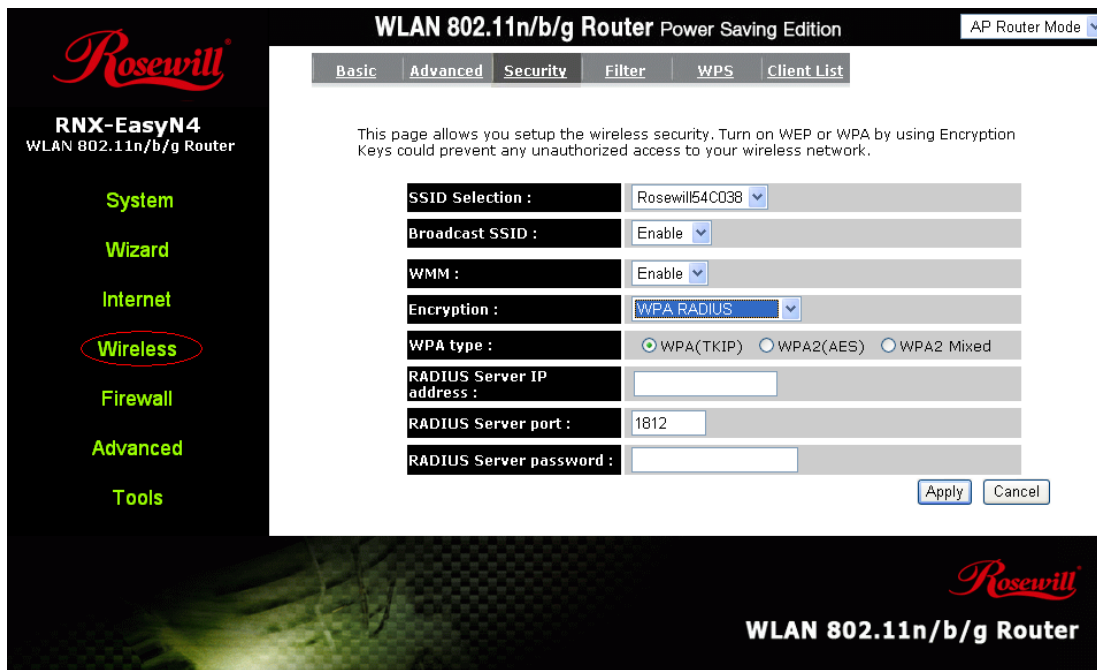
Rosewill

WLAN 802.11n/b/g Router Power Saving Edition

AP Router Mode

RNX-EasyN4
WLAN 802.11n/b/g Router

Basic | Advanced | Security | Filter | WPS | Client List

System

Wizard

Internet

Wireless

Firewall

Advanced

Tools

This page allows you setup the wireless security. Turn on WEP or WPA by using Encryption Keys could prevent any unauthorized access to your wireless network.

| | |
|---|---|
| SSID Selection : | Rosewill54C038 |
| Broadcast SSID : | Enable |
| WMM : | Enable |
| Encryption : | WPA RADIUS |
| WPA type : | WPA(TKIP) WPA2(AES) WPA2 Mixed |
| RADIUS Server IP address : | |
| RADIUS Server port : | 1812 |
| RADIUS Server password : | |

Apply Cancel

Rosewill

WLAN 802.11n/b/g Router